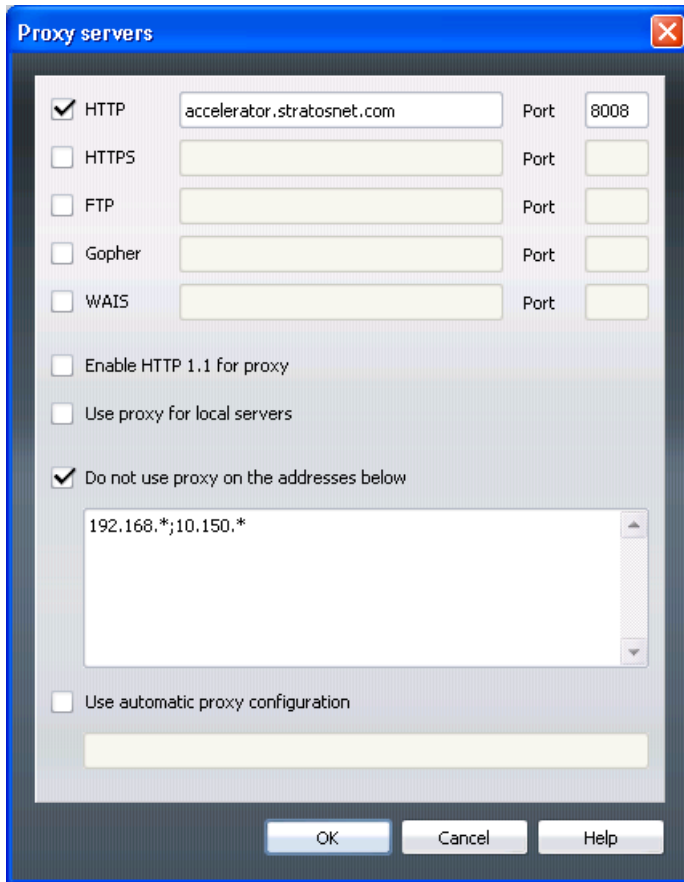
Proxy servers

HTTP accelerator.stratosnet.com Port 8008
HTTPS Port
FTP Port
Gopher Port
WAIS Port

Enable HTTP 1.1 for proxy

Use proxy for local servers

Do not use proxy on the addresses below

192.168.*;10.150.*

Use automatic proxy configuration

OK Cancel Help